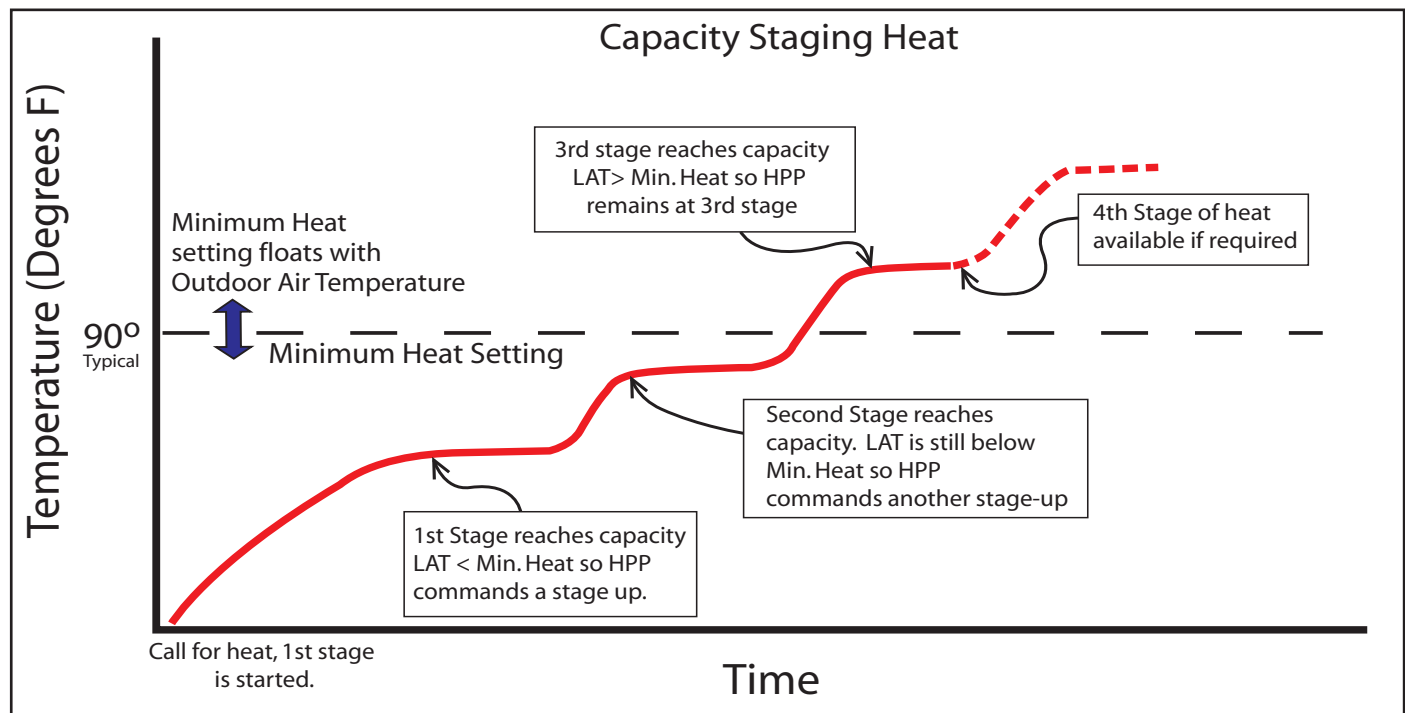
Capacity Staging Heat

Temperature (Degrees F)

3rd stage reaches capacity LAT> Min. Heat so HPP remains at 3rd stage

4th Stage of heat available if required

Minimum Heat setting floats with Outdoor Air Temperature

90º
Typical

Minimum Heat Setting

Second Stage reaches capacity. LAT is still below Min. Heat so HPP commands another stage-up

1st Stage reaches capacity LAT < Min. Heat so HPP commands a stage up.

Call for heat, 1st stage is started.

Time